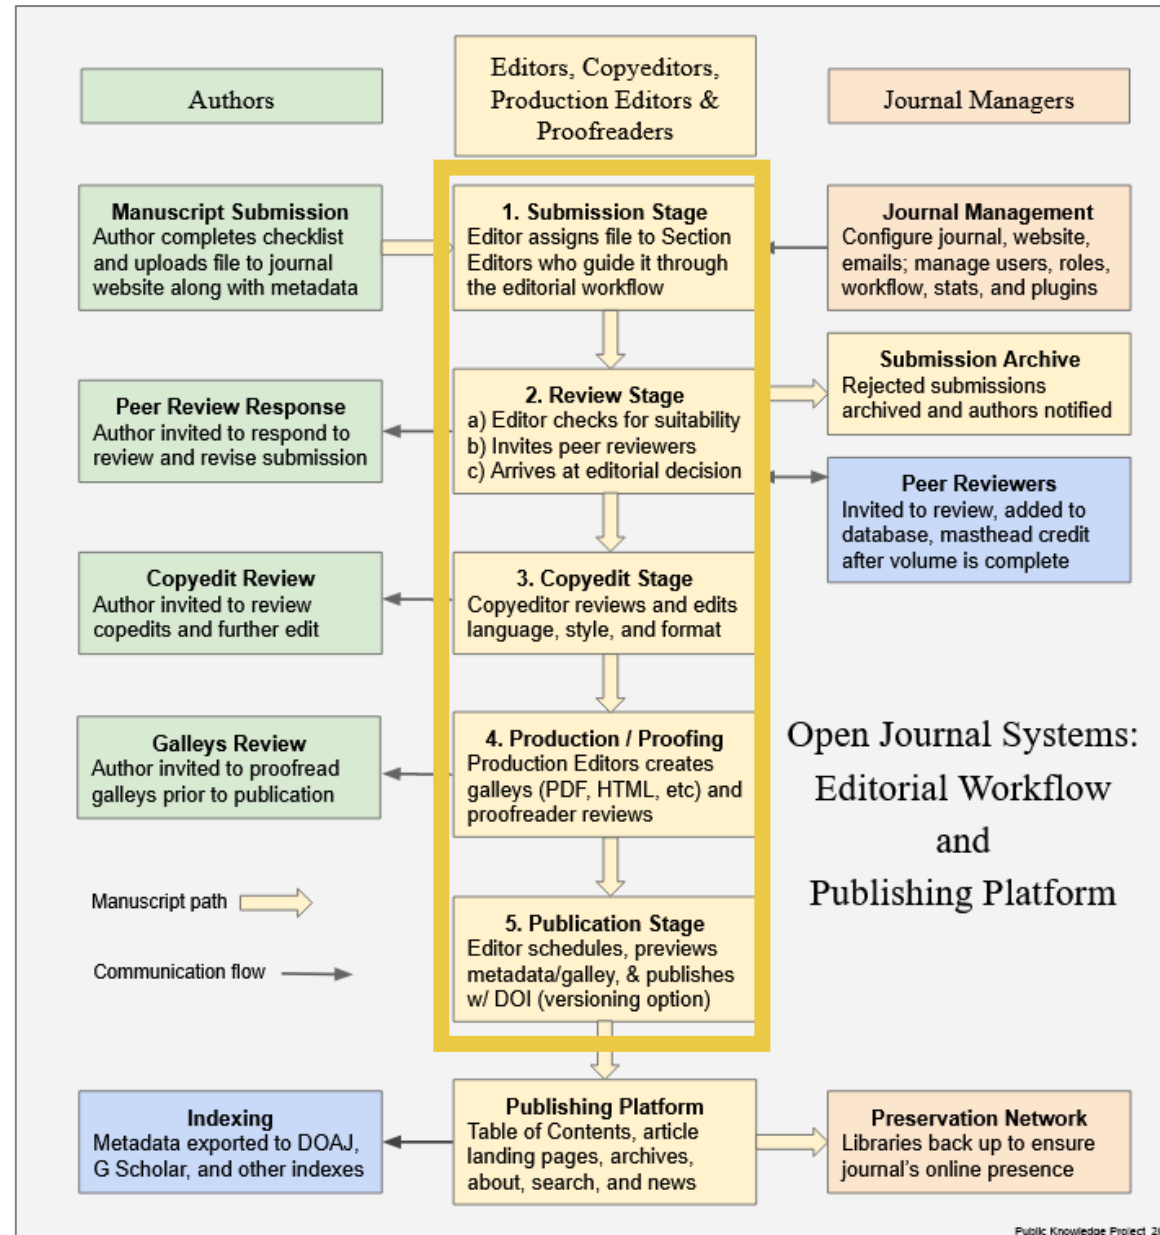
Authors

Editors, Copyeditors, Production Editors & Proofreaders

Journal Managers

Manuscript Submission
Author completes checklist and uploads file to journal website along with metadata

1. Submission Stage
Editor assigns file to Section Editors who guide it through the editorial workflow

Journal Management
Configure journal, website, emails; manage users, roles, workflow, stats, and plugins

Submission Archive
Rejected submissions archived and authors notified

Peer Review Response
Author invited to respond to review and revise submission

2. Review Stage
a) Editor checks for suitability
b) Invites peer reviewers
c) Arrives at editorial decision

Peer Reviewers
Invited to review, added to database, masthead credit after volume is complete

Copyedit Review
Author invited to review copedits and further edit

3. Copyedit Stage
Copyeditor reviews and edits language, style, and format

Galleys Review
Author invited to proofread galleys prior to publication

4. Production / Proofing
Production Editors creates galleys (PDF, HTML, etc) and proofreader reviews

Open Journal Systems: Editorial Workflow and Publishing Platform

Manuscript path

Communication flow

5. Publication Stage
Editor schedules, previews metadata/galley, & publishes w/ DOI (versioning option)

Indexing
Metadata exported to DOAJ, G Scholar, and other indexes

Publishing Platform
Table of Contents, article landing pages, archives, about, search, and news

Preservation Network
Libraries back up to ensure journal's online presence

Public Knowledge Project 2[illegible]